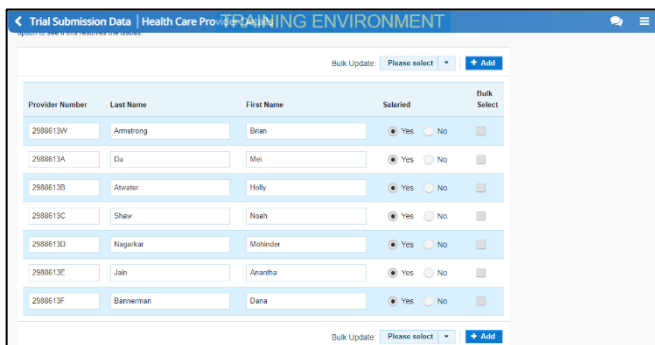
< Trial Submission Data | Health Care Provider Details TRAINING ENVIRONMENT

option to see if this resolves the issues.

Bulk Update: Please select + Add

| Provider Number | Last Name | First Name | Salaried | Bulk Select |
|---|---|---|---|---|
| 2588613W | Armstrong | Brian | Yes No | |
| 2588613A | Du | Mei | Yes No | |
| 2588613B | Atwater | Holly | Yes No | |
| 2588613C | Shaw | Noah | Yes No | |
| 2588613D | Nagarkar | Mohinder | Yes No | |
| 2588613E | Jain | Anantha | Yes No | |
| 2588613F | Bannerman | Dana | Yes No | |

Bulk Update: Please select + Add